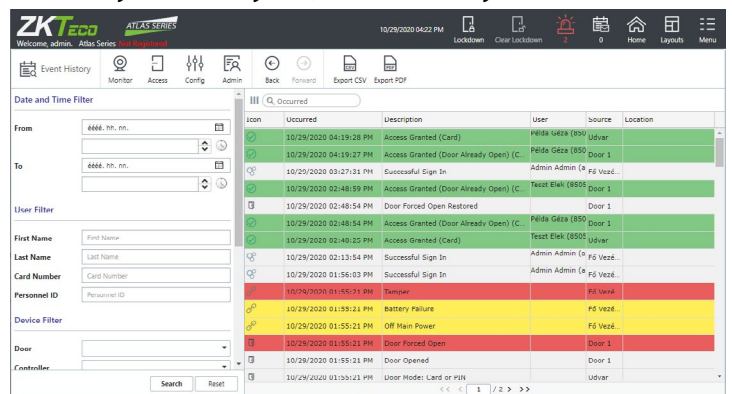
ZKTeco ATLAS SERIES
Welcome, admin. Atlas Series Not Registered

10/29/2020 04:22 PM Lockdown Clear Lockdown 2 0 Home Layouts Menu

Event History Monitor Access Config Admin Back Forward Export CSV Export PDF

Date and Time Filter

From éééé. hh. nn.

To éééé. hh. nn.

User Filter

First Name First Name
Last Name Last Name
Card Number Card Number
Personnel ID Personnel ID

Device Filter

Door
Controller

Search Reset

Occurred

| Icon | Occurred | Description | User | Source | Location |
|---|---|---|---|---|---|
| | 10/29/2020 04:19:28 PM | Access Granted (Card) | Példa Géza (850 | Udvar | |
| | 10/29/2020 04:19:27 PM | Access Granted (Door Already Open) (C... | Példa Géza (850 | Door 1 | |
| | 10/29/2020 03:27:31 PM | Successful Sign In | Admin Admin (a | Fő Vezé... | |
| | 10/29/2020 02:48:59 PM | Access Granted (Door Already Open) (C... | Teszt Elek (850! | Door 1 | |
| | 10/29/2020 02:48:54 PM | Door Forced Open Restored | | Door 1 | |
| | 10/29/2020 02:48:54 PM | Access Granted (Door Already Open) (C... | Példa Géza (850 | Door 1 | |
| | 10/29/2020 02:40:25 PM | Access Granted (Card) | Teszt Elek (850! | Udvar | |
| | 10/29/2020 02:13:54 PM | Successful Sign In | Admin Admin (a | Fő Vezé... | |
| | 10/29/2020 01:56:03 PM | Successful Sign In | Admin Admin (a | Fő Vezé... | |
| | 10/29/2020 01:55:21 PM | Tamper | | Fő Vezé | |
| | 10/29/2020 01:55:21 PM | Battery Failure | | Fő Vezé | |
| | 10/29/2020 01:55:21 PM | Off Main Power | | Fő Vezé | |
| | 10/29/2020 01:55:21 PM | Door Forced Open | | Door 1 | |
| | 10/29/2020 01:55:21 PM | Door Opened | | Door 1 | |
| | 10/29/2020 01:55:21 PM | Door Mode: Card or PIN | | Udvar | |

<< < 1 / 2 > >>